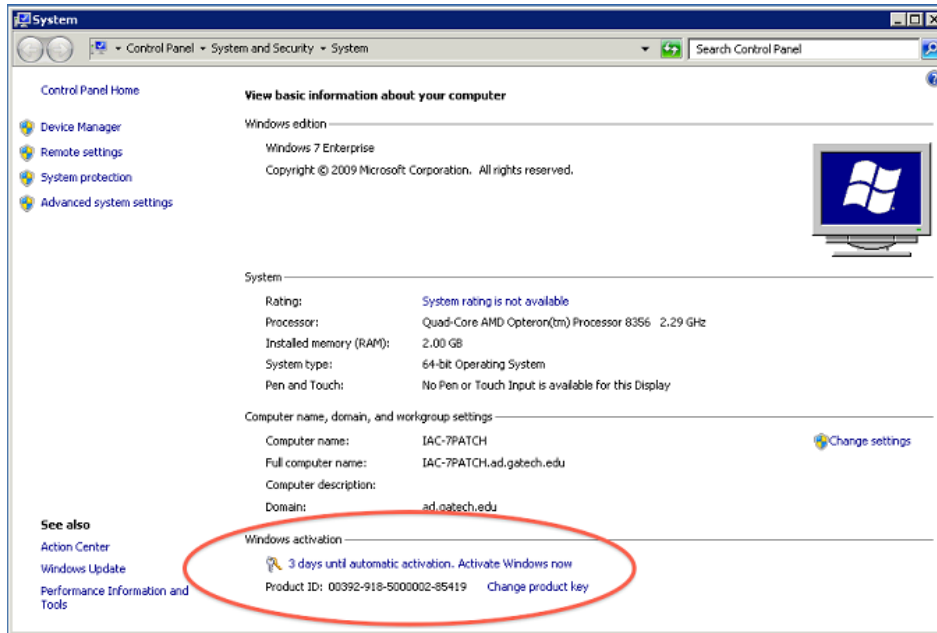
System

Control Panel ▸ System and Security ▸ System

Search Control Panel

Control Panel Home

Device Manager

Remote settings

System protection

Advanced system settings

View basic information about your computer

Windows edition

Windows 7 Enterprise

Copyright © 2009 Microsoft Corporation. All rights reserved.

System

| | |
|---|---|
| Rating: | System rating is not available |
| Processor: | Quad-Core AMD Opteron(tm) Processor 8356 2.29 GHz |
| Installed memory (RAM): | 2.00 GB |
| System type: | 64-bit Operating System |
| Pen and Touch: | No Pen or Touch Input is available for this Display |

Computer name, domain, and workgroup settings

| | |
|---|---|
| Computer name: | IAC-7PATCH |
| Full computer name: | IAC-7PATCH.ad.gatech.edu |
| Computer description: | |
| Domain: | ad.gatech.edu |

Change settings

See also

Action Center

Windows Update

Performance Information and Tools

Windows activation

3 days until automatic activation. Activate Windows now

Product ID: 00392-918-5000002-85419 Change product key